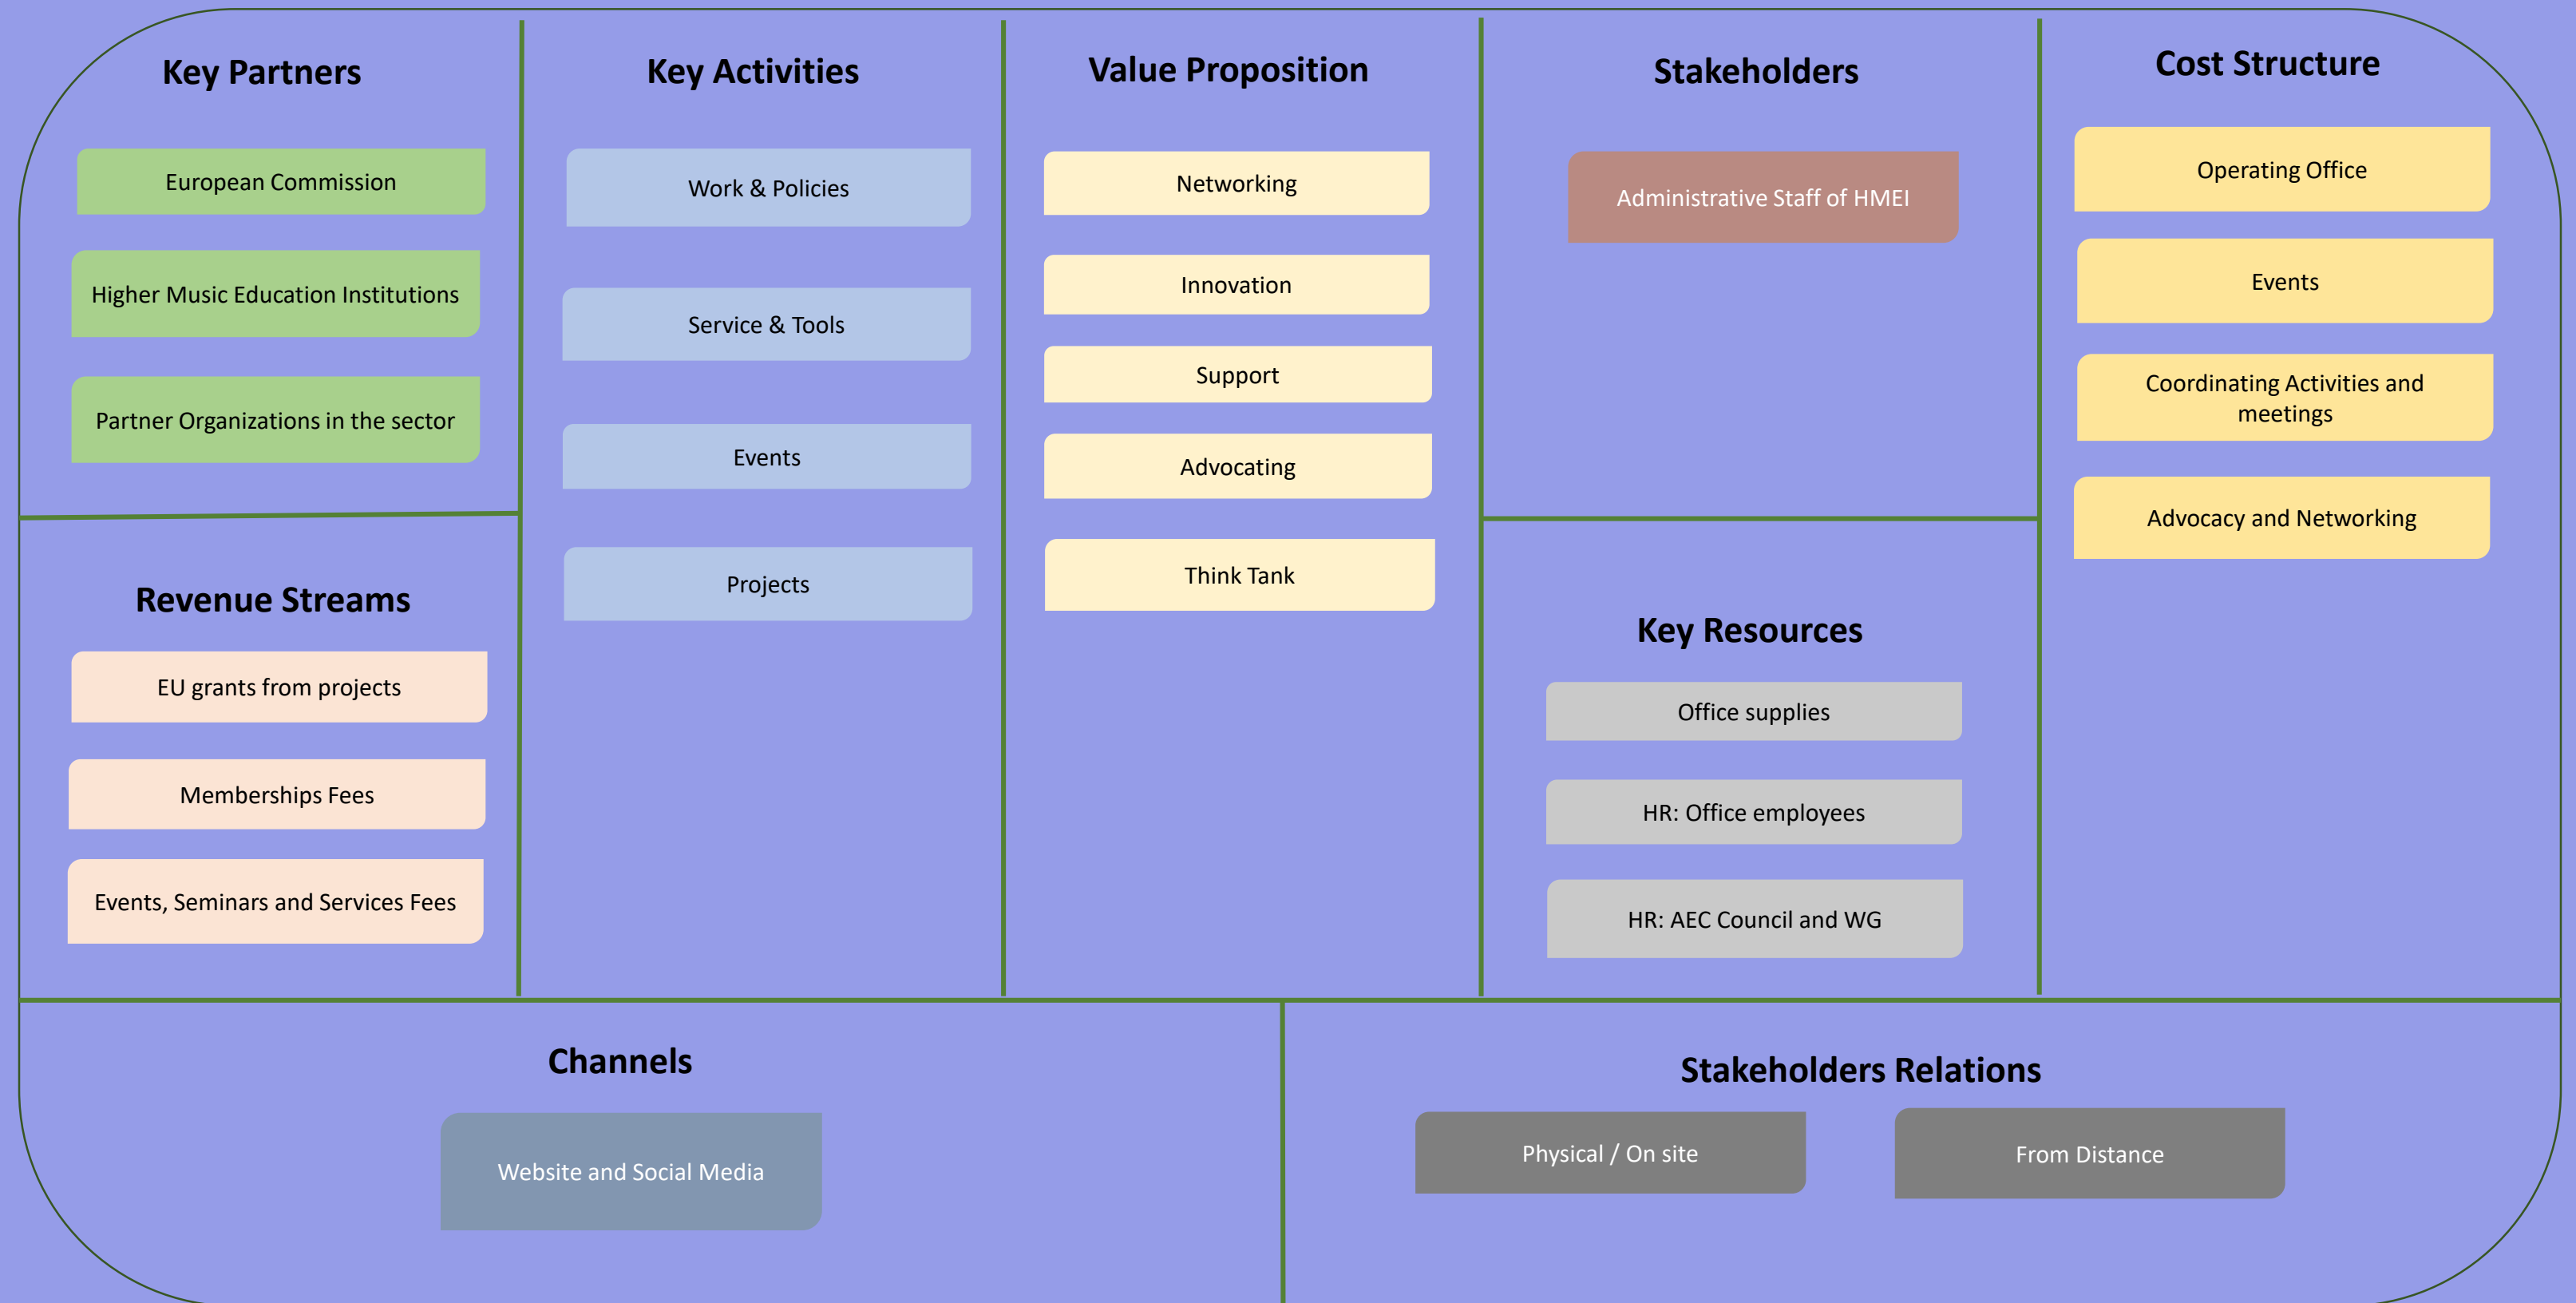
Key Partners

European Commission

Higher Music Education Institutions

Partner Organizations in the sector

Revenue Streams

EU grants from projects

Memberships Fees

Events, Seminars and Services Fees

Key Activities

Work & Policies

Service & Tools

Events

Projects

Value Proposition

Networking

Innovation

Support

Advocating

Think Tank

Stakeholders

Administrative Staff of HMEI

Key Resources

Office supplies

HR: Office employees

HR: AEC Council and WG

Cost Structure

Operating Office

Events

Coordinating Activities and meetings

Advocacy and Networking

Channels

Website and Social Media

Stakeholders Relations

Physical / On site

From Distance